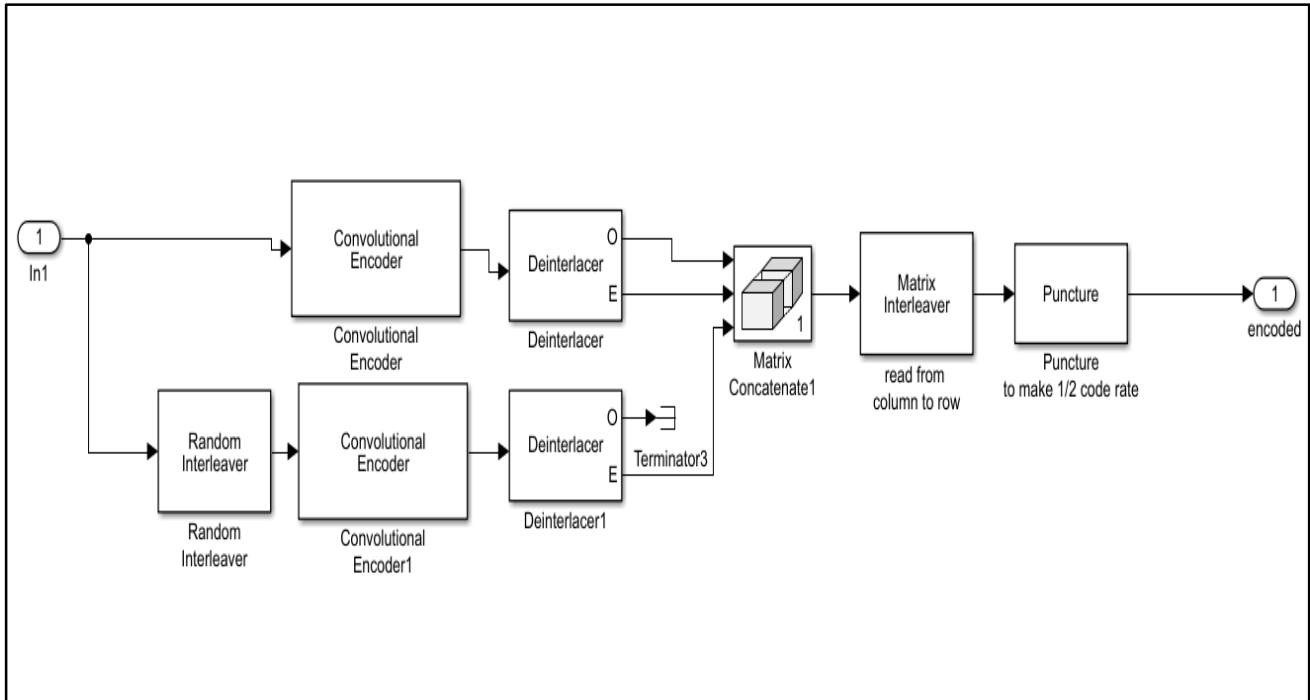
1
In1

Convolutional Encoder
Convolutional Encoder

Deinterlacer
O
E
Deinterlacer

1
Matrix Concatenate1

Matrix Interleaver
read from column to row

Puncture
Puncture to make 1/2 code rate

1
encoded

Random Interleaver
Random Interleaver

Convolutional Encoder
Convolutional Encoder1

Deinterlacer
O
E
Deinterlacer1

Terminator3